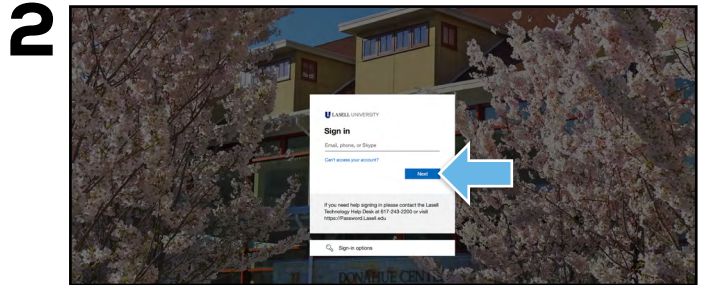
2

LASELL UNIVERSITY

Sign in

Email, phone, or Skype

Can't access your account?

Next

If you need help signing in please contact the Lasell Technology Help Desk at 617-243-2250 or visit https://Password.Lasell.edu

Sign-in options

DONAHUE CEN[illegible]